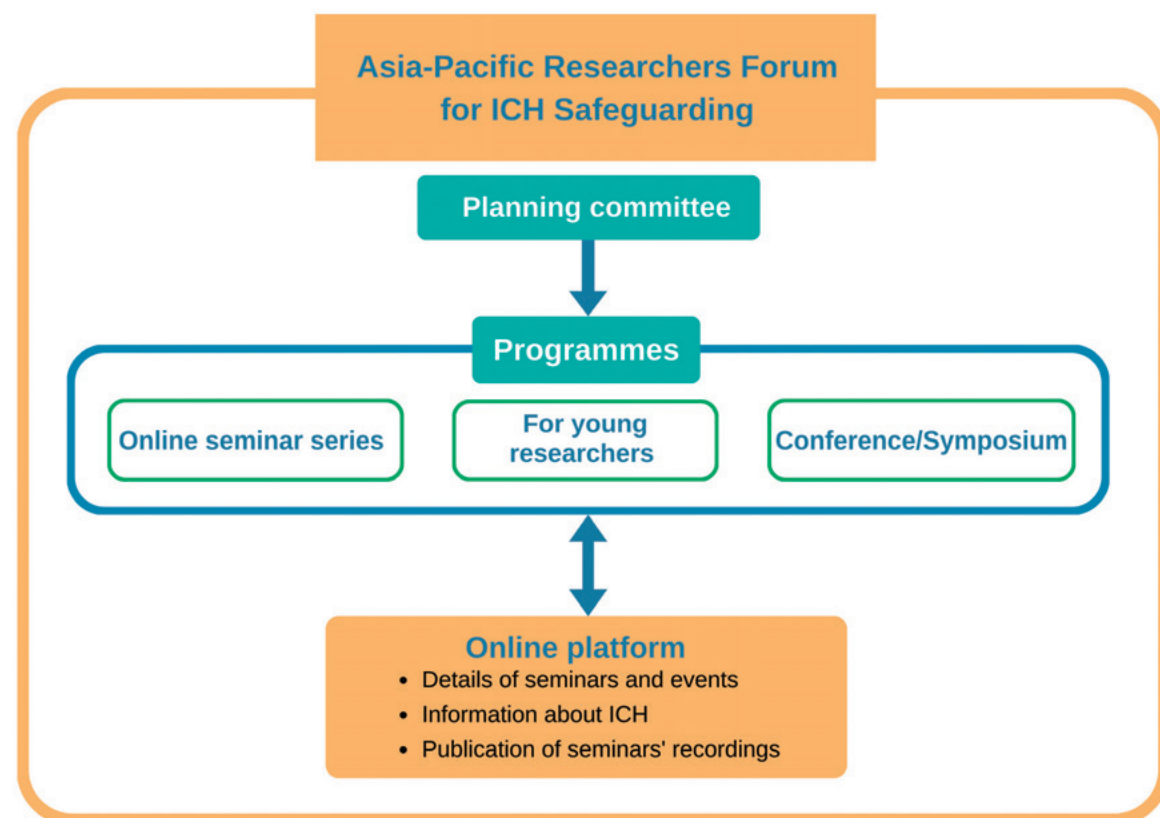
Asia-Pacific Researchers Forum for ICH Safeguarding

Planning committee

Programmes

Online seminar series

For young researchers

Conference/Symposium

Online platform

- Details of seminars and events
- Information about ICH
- Publication of seminars' recordings